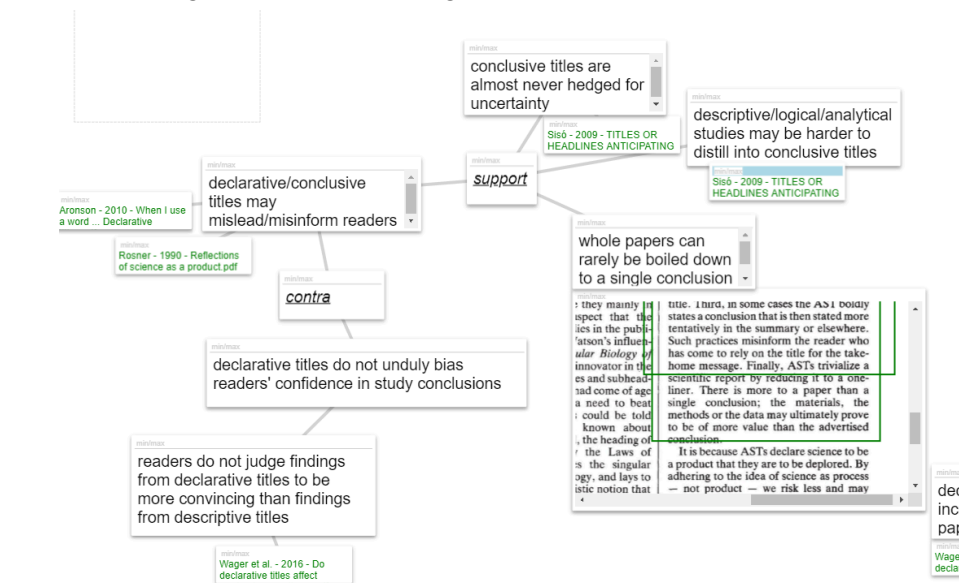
min/max
conclusive titles are almost never hedged for uncertainty

min/max
descriptive/logical/analytical studies may be harder to distill into conclusive titles

min/max
Sisó - 2009 - TITLES OR HEADLINES ANTICIPATING

Sisó - 2009 - TITLES OR HEADLINES ANTICIPATING

min/max
support

min/max
declarative/conclusive titles may mislead/misinform readers

min/max
Aronson - 2010 - When I use a word ... Declarative

min/max
Rosner - 1990 - Reflections of science as a product.pdf

min/max
contra

min/max
whole papers can rarely be boiled down to a single conclusion

min/max
e they mainly in spect that the ies in the publi- Vatson's influen- ular Biology of innovator in the es and subhead- ead come of age a need to beat s could be told known about , the heading of the Laws of s the singular ogy, and lays to istic notion that

title. Third, in some cases the AST boldly states a conclusion that is then stated more tentatively in the summary or elsewhere. Such practices misinform the reader who has come to rely on the title for the take-home message. Finally, ASTs trivialize a scientific report by reducing it to a one-liner. There is more to a paper than a single conclusion; the materials, the methods or the data may ultimately prove to be of more value than the advertised conclusion.

It is because ASTs declare science to be a product that they are to be deplored. By adhering to the idea of science as process — not product — we risk less and may

min/max
declarative titles do not unduly bias readers' confidence in study conclusions

min/max
readers do not judge findings from declarative titles to be more convincing than findings from descriptive titles

min/max
Wager et al. - 2016 - Do declarative titles affect

dec inc pap
min/max
Wage decla